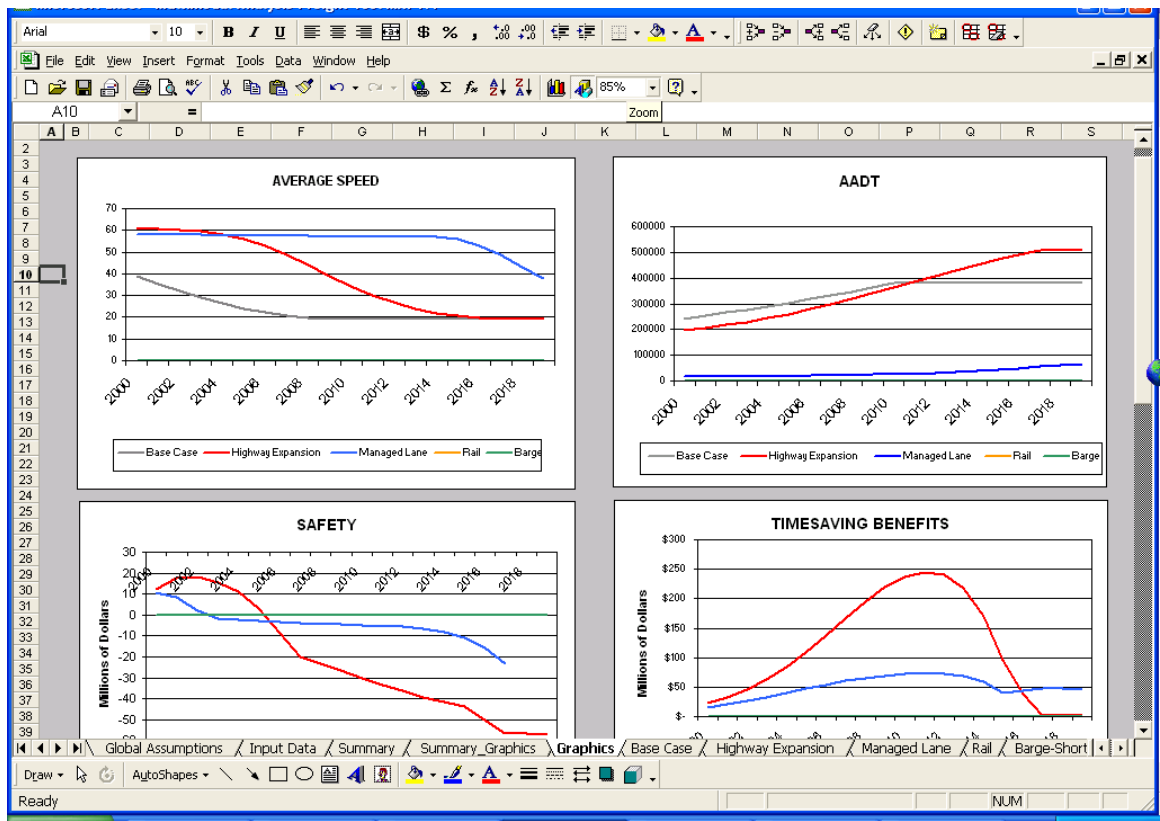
Arial 10 B I U $ % , .00 .00 85%

File Edit View Insert Format Tools Data Window Help

Zoom

A10 =

A B C D E F G H I J K L M N O P Q R S

2 3 4 5 6 7 8 9 10 11 12 13 14 15 16 17 18 19 20 21 22 23 24 25 26 27 28 29 30 31 32 33 34 35 36 37 38 39

AVERAGE SPEED

70 60 50 40 30 20 10 0

2000 2002 2004 2006 2008 2010 2012 2014 2016 2018

Base Case Highway Expansion Managed Lane Rail Barge

AADT

600000 500000 400000 300000 200000 100000 0

2000 2002 2004 2006 2008 2010 2012 2014 2016 2018

Base Case Highway Expansion Managed Lane Rail Barge

SAFETY

Millions of Dollars

30 20 10 0 -10 -20 -30 -40 -50

2000 2002 2004 2006 2008 2010 2012 2014 2016 2018

TIMESAVING BENEFITS

Millions of Dollars

$300 $250 $200 $150 $100 $50 $-

Global Assumptions Input Data Summary Summary_Graphics Graphics Base Case Highway Expansion Managed Lane Rail Barge-Short

Draw AutoShapes

Ready NUM